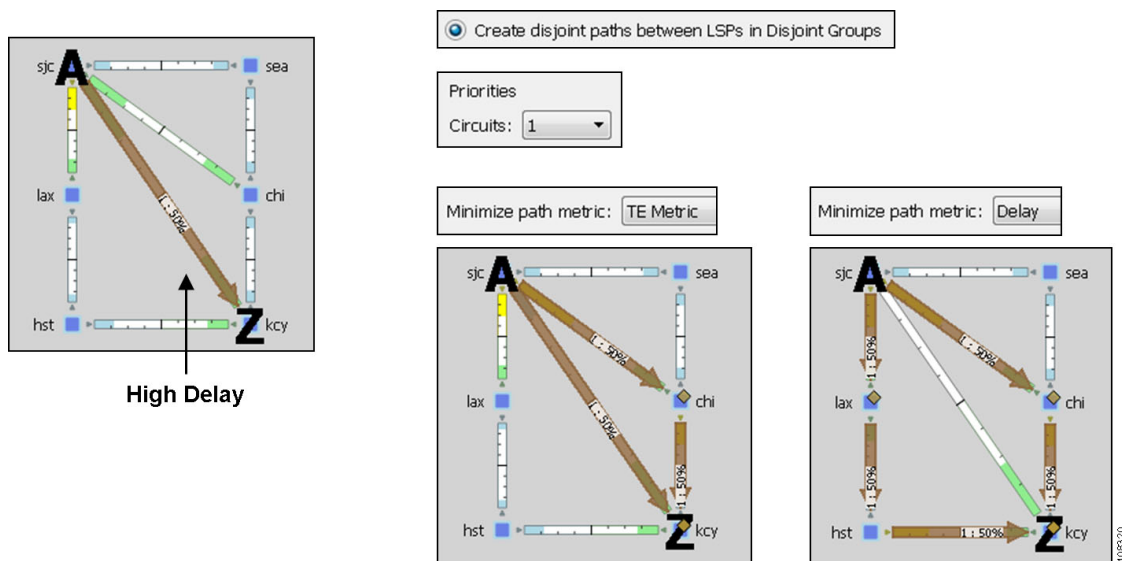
sjc A sea
lax chi
1 : 50%
hst Z kcy

High Delay

Create disjoint paths between LSPs in Disjoint Groups

Priorities
Circuits: 1

Minimize path metric: TE Metric

sjc A sea
1 : 50%
lax chi
1 : 50%
1 : 50%
hst Z kcy

Minimize path metric: Delay

sjc A sea
1 : 50%
1 : 50%
lax chi
1 : 50%
1 : 50%
hst 1 : 50% Z kcy

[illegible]